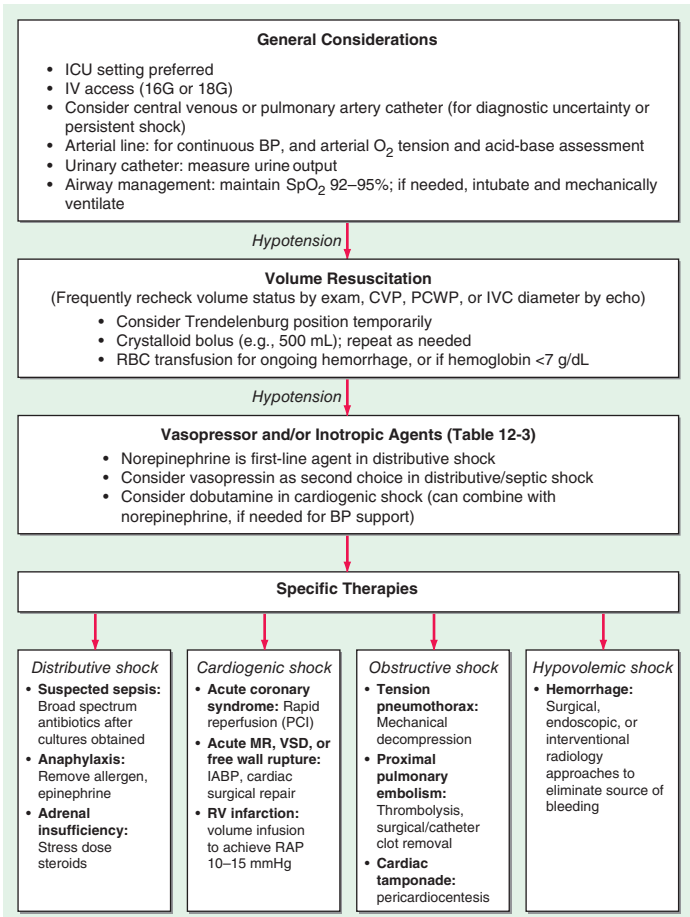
**General Considerations**

- ICU setting preferred
- IV access (16G or 18G)
- Consider central venous or pulmonary artery catheter (for diagnostic uncertainty or persistent shock)
- Arterial line: for continuous BP, and arterial $O_2$ tension and acid-base assessment
- Urinary catheter: measure urine output
- Airway management: maintain $SpO_2$ 92–95%; if needed, intubate and mechanically ventilate

*Hypotension*

**Volume Resuscitation**
(Frequently recheck volume status by exam, CVP, PCWP, or IVC diameter by echo)

- Consider Trendelenburg position temporarily
- Crystalloid bolus (e.g., 500 mL); repeat as needed
- RBC transfusion for ongoing hemorrhage, or if hemoglobin <7 g/dL

*Hypotension*

**Vasopressor and/or Inotropic Agents (Table 12-3)**

- Norepinephrine is first-line agent in distributive shock
- Consider vasopressin as second choice in distributive/septic shock
- Consider dobutamine in cardiogenic shock (can combine with norepinephrine, if needed for BP support)

**Specific Therapies**

*Distributive shock*
- **Suspected sepsis:** Broad spectrum antibiotics after cultures obtained
- **Anaphylaxis:** Remove allergen, epinephrine
- **Adrenal insufficiency:** Stress dose steroids

*Cardiogenic shock*
- **Acute coronary syndrome:** Rapid reperfusion (PCI)
- **Acute MR, VSD, or free wall rupture:** IABP, cardiac surgical repair
- **RV infarction:** volume infusion to achieve RAP 10–15 mmHg

*Obstructive shock*
- **Tension pneumothorax:** Mechanical decompression
- **Proximal pulmonary embolism:** Thrombolysis, surgical/catheter clot removal
- **Cardiac tamponade:** pericardiocentesis

*Hypovolemic shock*
- **Hemorrhage:** Surgical, endoscopic, or interventional radiology approaches to eliminate source of bleeding